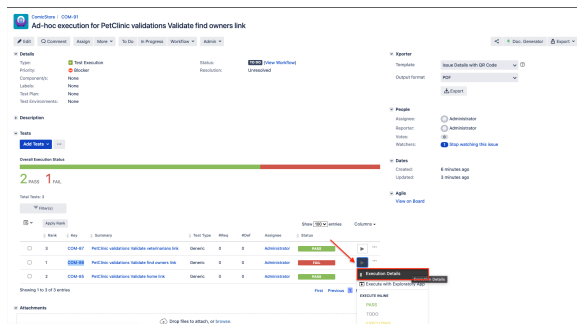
ComicStore / COM-91

Ad-hoc execution for PetClinic validations Validate find owners link

Edit Comment Assign More To Do In Progress Workflow Admin

Doc. Generator Export

Details

Type: Test Execution
Priority: Blocker
Component/s: None
Labels: None
Test Plan: None
Test Environments: None

Status: TO DO (View Workflow)
Resolution: Unresolved

Description

Tests

Add Tests

Overall Execution Status

2 PASS 1 FAIL

Total Tests: 3

Filter(s)

Apply Rank

Show 100 entries Columns

| | Rank | Key | Summary | Test Type | #Req | #Def | Assignee | Status | |
|---|---|---|---|---|---|---|---|---|---|
| | 0 | COM-87 | PetClinic validations Validate veterinarians link | Generic | 0 | 0 | Administrator | PASS | |
| | 1 | COM-88 | PetClinic validations Validate find owners link | Generic | 0 | 0 | Administrator | FAIL | |
| | 2 | COM-89 | PetClinic validations Validate home link | Generic | 0 | 0 | Administrator | PASS | |

Showing 1 to 3 of 3 entries

First Previous 1

Execution Details

Execute Details

Execute with Exploratory App

EXECUTE INLINE

PASS

TODO

Attachments

Drop files to attach, or browse

Xporter

Template: Issue Details with QR Code
Output format: PDF

Export

People

Assignee: Administrator
Reporter: Administrator
Votes: 0
Watchers: 1 Stop watching this issue

Dates

Created: 6 minutes ago
Updated: 3 minutes ago

Agile

View on Board